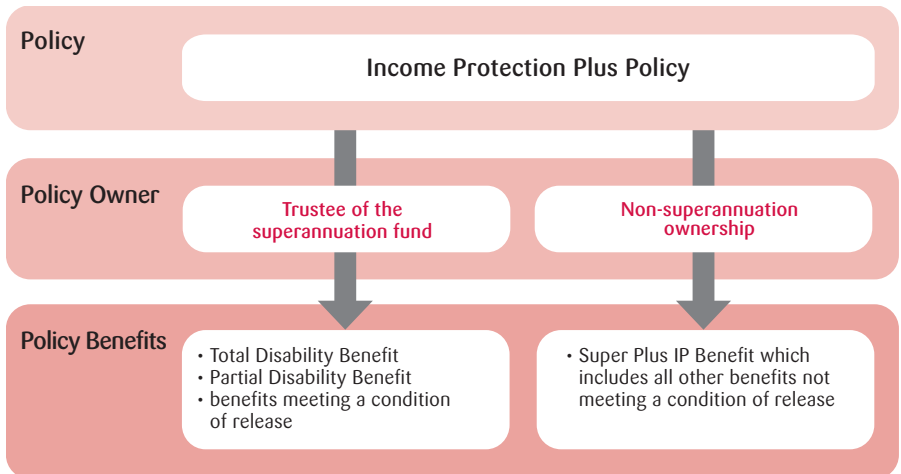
Policy

Income Protection Plus Policy

Policy Owner

Trustee of the superannuation fund

Non-superannuation ownership

Policy Benefits

• Total Disability Benefit
• Partial Disability Benefit
• benefits meeting a condition of release

• Super Plus IP Benefit which includes all other benefits not meeting a condition of release